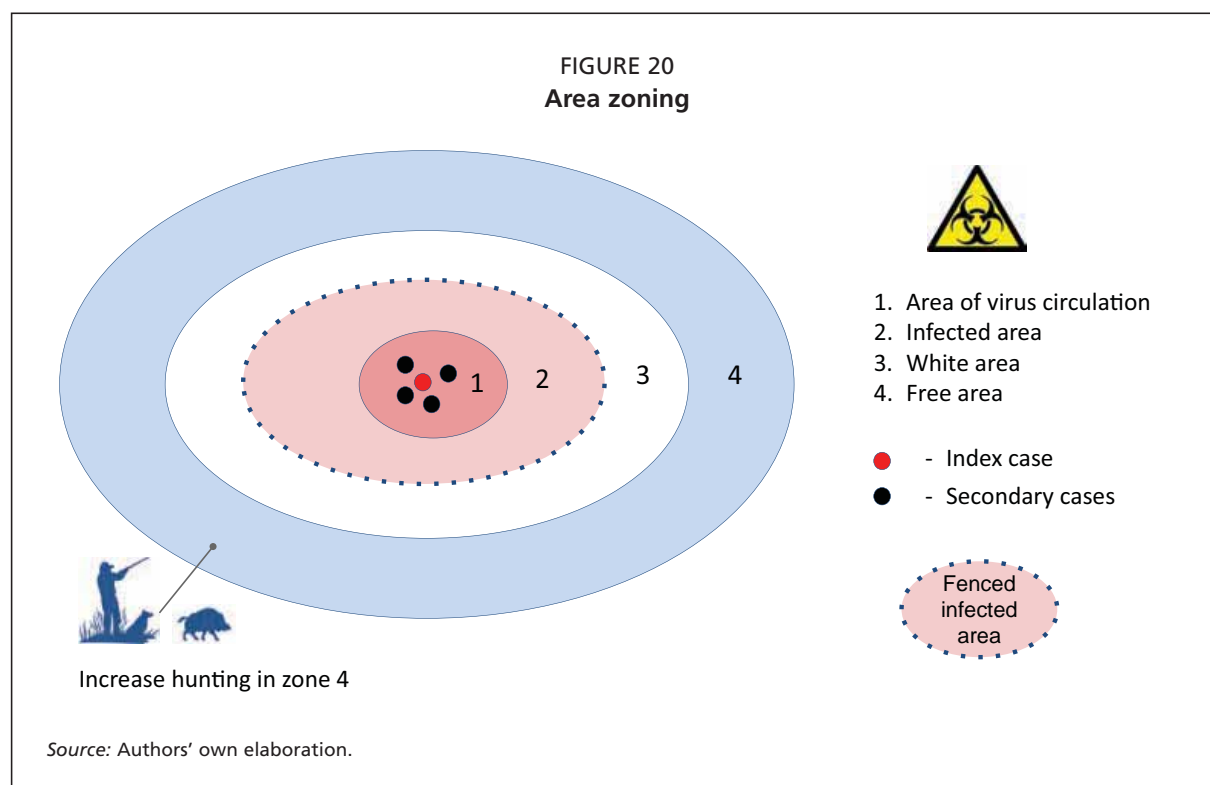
FIGURE 20
**Area zoning**

1 2 3 4

1. Area of virus circulation
2. Infected area
3. White area
4. Free area

- Index case
- Secondary cases

Fenced infected area

Increase hunting in zone 4

*Source:* Authors' own elaboration.